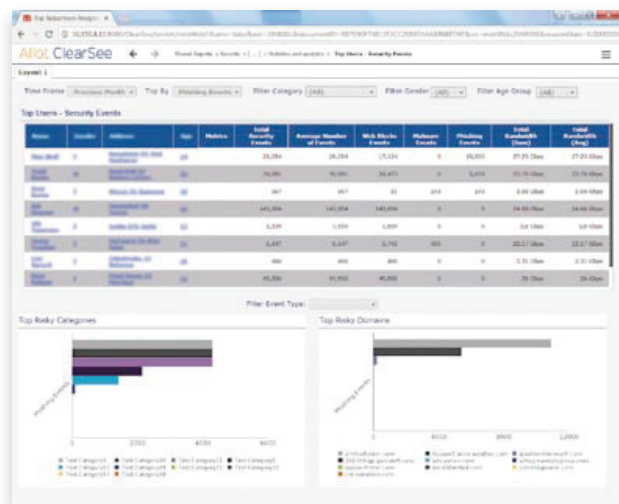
Top Subscribers Analysis ×

Allot ClearSee

Layout 1

Time Frame: Previous Month ▾ Top By: Phishing Events ▾ Filter Category: (All) ▾ Filter Gender: (All) ▾ Filter Age Group: (All) ▾

Top Users - Security Events

| Name | Gender | Address | Age | Mobiles | Total Security Events | Average Number of Events | Web Blocks Events | Malware Events | Phishing Events | Total Bandwidth (Sum) | Total Bandwidth (Avg) |
|---|---|---|---|---|---|---|---|---|---|---|---|
| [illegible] | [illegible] | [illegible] | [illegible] | | 26,284 | 26,284 | 17,134 | 0 | 10,055 | 27.25 Gbps | 27.25 Gbps |
| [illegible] | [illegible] | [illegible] | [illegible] | | 76,081 | 76,081 | 50,473 | 0 | 5,459 | 23.74 Gbps | 23.74 Gbps |
| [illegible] | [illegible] | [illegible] | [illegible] | | 367 | 367 | 33 | 244 | 244 | 3.04 Gbps | 3.04 Gbps |
| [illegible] | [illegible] | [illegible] | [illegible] | | 145,004 | 145,004 | 145,004 | 0 | 0 | 14.86 Gbps | 14.86 Gbps |
| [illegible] | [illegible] | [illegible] | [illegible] | | 1,559 | 1,559 | 1,559 | 0 | 0 | 3.6 Gbps | 3.6 Gbps |
| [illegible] | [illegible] | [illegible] | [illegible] | | 3,107 | 3,107 | 2,742 | 465 | 0 | 22.17 Gbps | 22.17 Gbps |
| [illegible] | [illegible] | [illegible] | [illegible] | | 406 | 406 | 406 | 0 | 0 | 2.31 Gbps | 2.31 Gbps |
| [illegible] | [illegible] | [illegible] | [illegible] | | 45,360 | 45,360 | 45,360 | 0 | 0 | 26 Gbps | 26 Gbps |

Filter Event Type: ▾

Top Risky Categories

Phishing Events

0 2000 4000 6000

Text Category14 Text Category19 Text Category15 Text Category8 Text Category1 Text Category11 Text Category17 Text Category18

Top Risky Domains

Phishing Events

0 4000 8000 12000

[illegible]